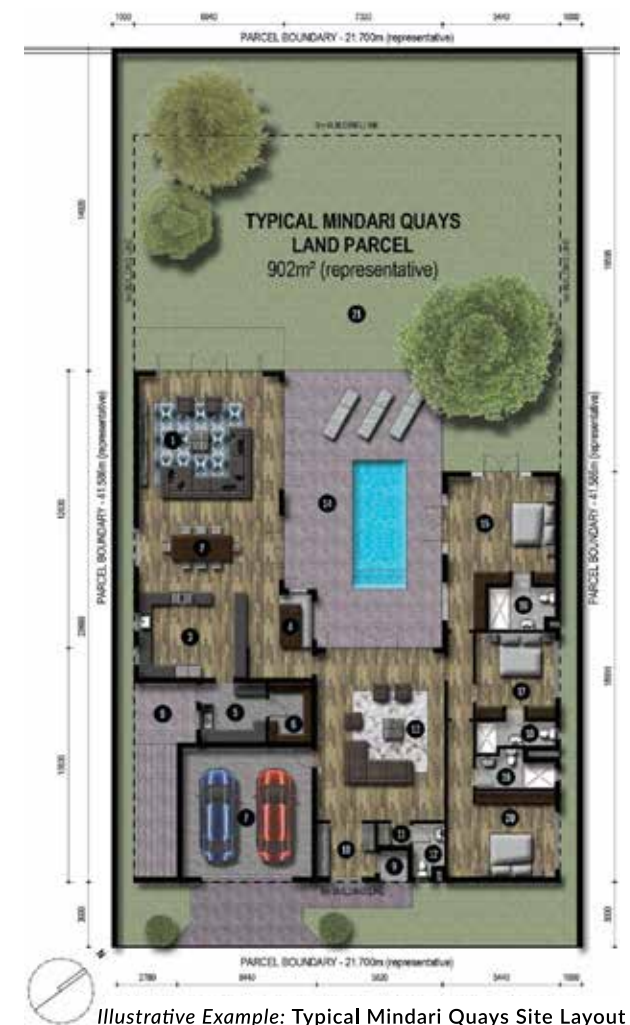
1000 6640 7320 3450 1000

PARCEL BOUNDARY - 21.700m (representative)

TYPICAL MINDARI QUAYS LAND PARCEL
902m² (representative)

PARCEL BOUNDARY - 41.568m (representative)

PARCEL BOUNDARY - 41.568m (representative)

PARCEL BOUNDARY - 21.700m (representative)

2780 6640 3620 3440 1000

*Illustrative Example:* Typical Mindari Quays Site Layout